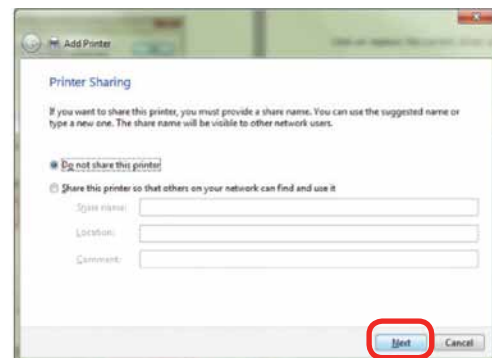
Add Printer

Printer Sharing

If you want to share this printer, you must provide a share name. You can use the suggested name or type a new one. The share name will be visible to other network users.

Do not share this printer

Share this printer so that others on your network can find and use it

Share name:

Location:

Comment:

Next

Cancel